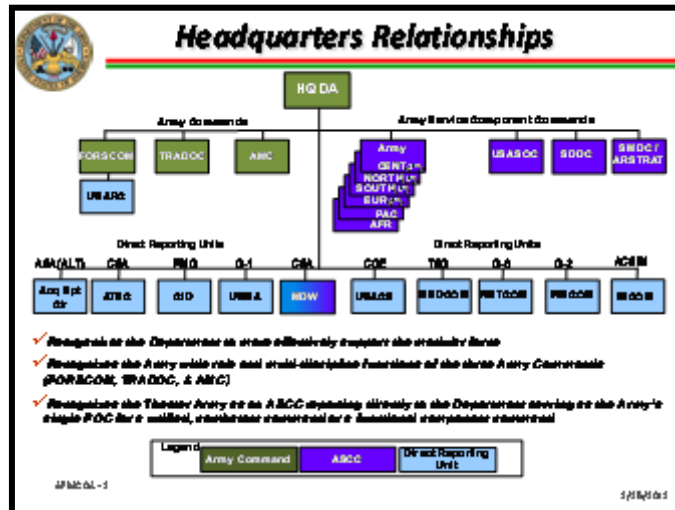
Headquarters Relationships

HQDA

Army Commands

Army Service Component Commands

FORSCOM

TRADOC

AMC

USARC

Army

CENT

NORTH

SOUTH

EUR

PAC

AFR

USASOC

SDDC

SMDC / ARSTRAT

Direct Reporting Units

Direct Reporting Units

ASA(ALT)

CSA

PMG

G-1

CSA

COE

TSG

G-6

G-2

ACSIM

Acq Spt Ctr

ATEC

CID

USMA

MDW

USACE

MEDCOM

NETCOM

INSCOM

IMCOM

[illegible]

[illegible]

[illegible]

Legend

Army Command

ASCC

Direct Reporting Unit

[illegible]

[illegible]